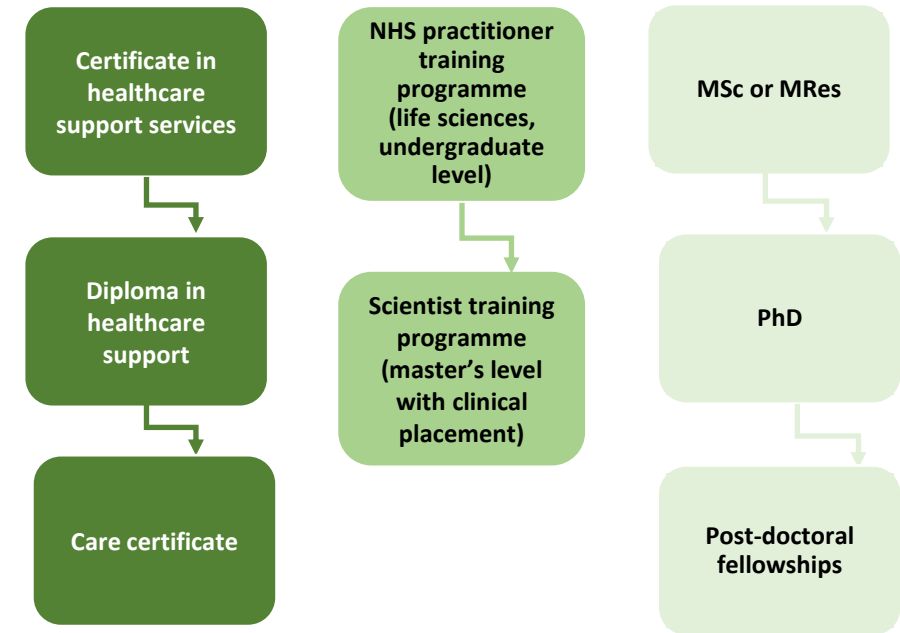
Certificate in healthcare support services

Diploma in healthcare support

Care certificate

NHS practitioner training programme (life sciences, undergraduate level)

Scientist training programme (master’s level with clinical placement)

MSc or MRes

PhD

Post-doctoral fellowships